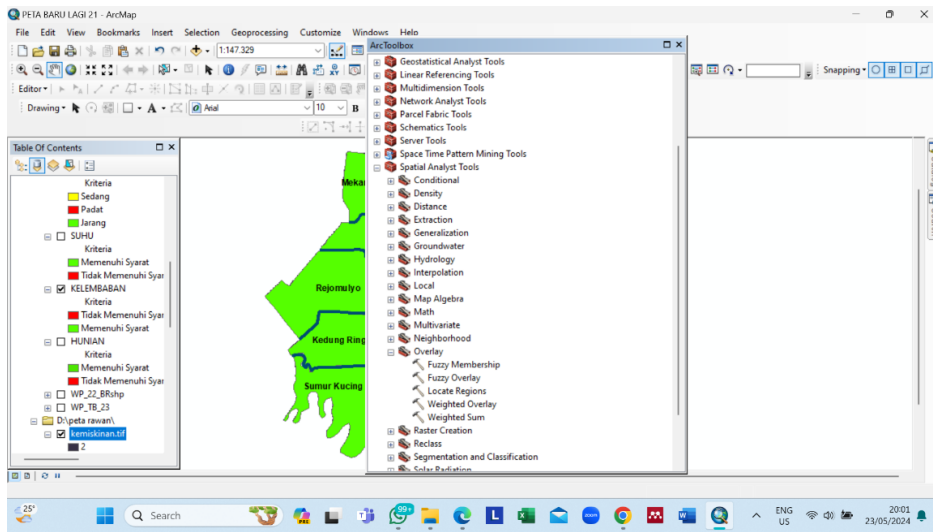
PETA BARU LAGI 21 - ArcMap

File Edit View Bookmarks Insert Selection Geoprocessing Customize Windows Help

1:147.329

Editor

Drawing

Arial

10

B

Snapping

Table Of Contents

Kriteria
Sedang
Padat
Jarang
SUHU
Kriteria
Memenuhi Syarat
Tidak Memenuhi Syar
KELEMBABAN
Kriteria
Tidak Memenuhi Syar
Memenuhi Syarat
HUNIAN
Kriteria
Memenuhi Syarat
Tidak Memenuhi Syar
WP_22_BR.shp
WP_TB_23
D:\peta rawan\
kemiskinan.tif
2

Mekar
Rejomulyo
Kedung Ring
Sumur Kucing

ArcToolbox

Geostatistical Analyst Tools
Linear Referencing Tools
Multidimension Tools
Network Analyst Tools
Parcel Fabric Tools
Schematics Tools
Server Tools
Space Time Pattern Mining Tools
Spatial Analyst Tools
Conditional
Density
Distance
Extraction
Generalization
Groundwater
Hydrology
Interpolation
Local
Map Algebra
Math
Multivariate
Neighborhood
Overlay
Fuzzy Membership
Fuzzy Overlay
Locate Regions
Weighted Overlay
Weighted Sum
Raster Creation
Reclass
Segmentation and Classification
Solar Radiation

25°

Search

99+

ENG US

20:01
23/05/2024